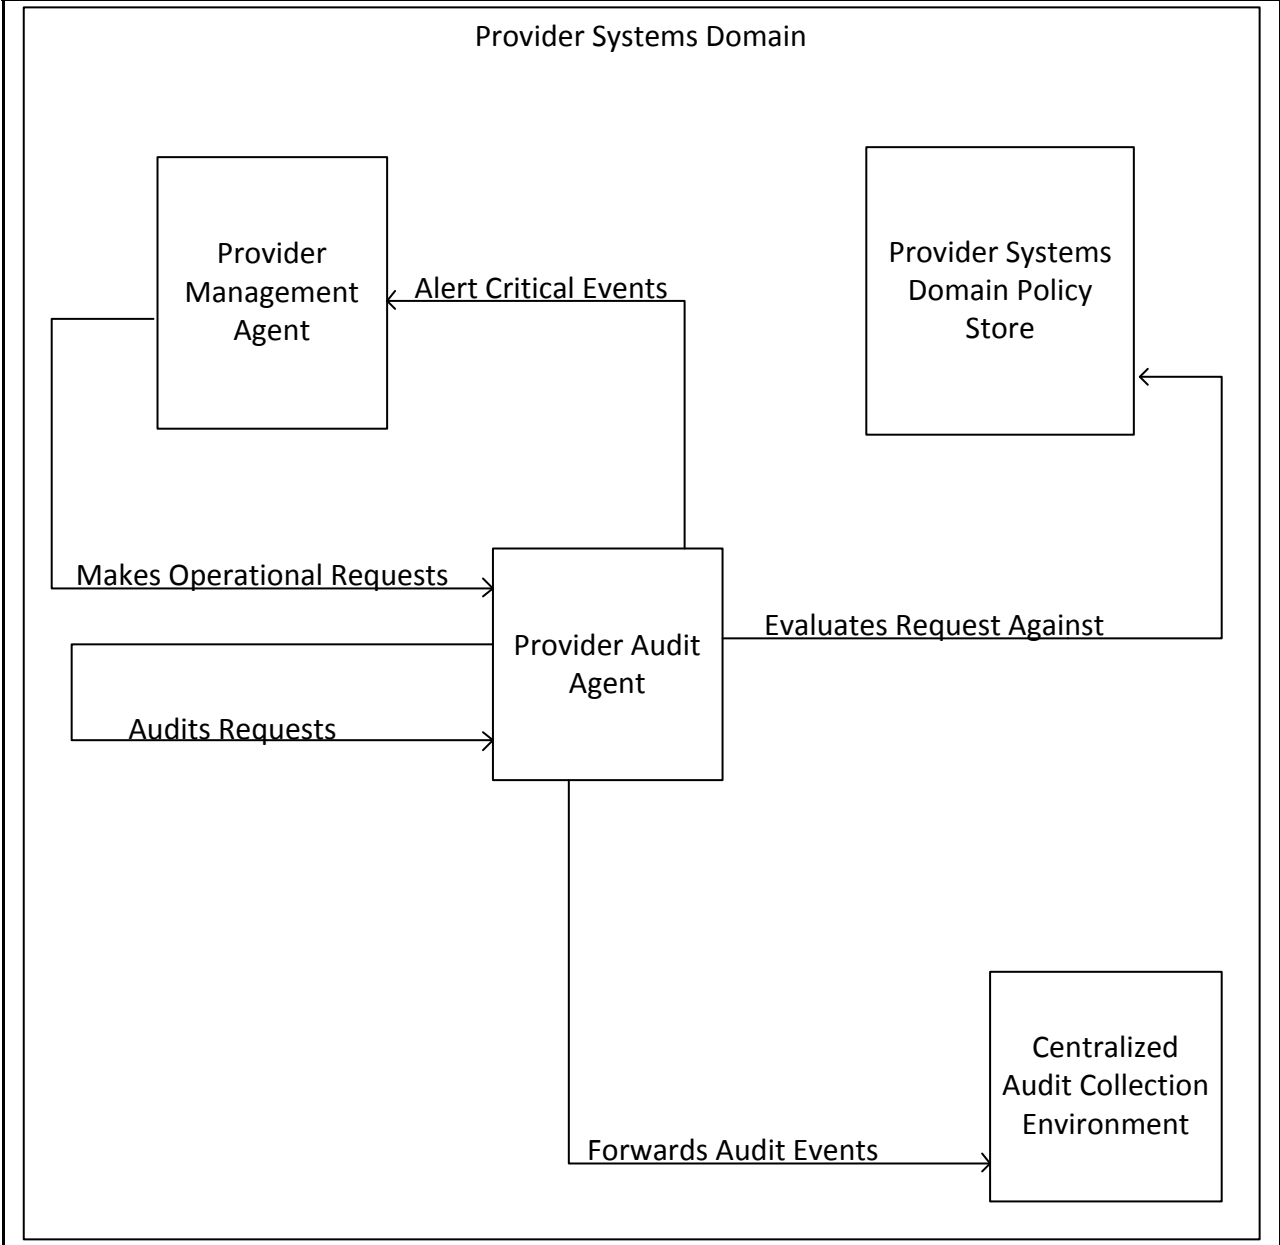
Provider Systems Domain

Provider Management Agent

Alert Critical Events

Provider Systems Domain Policy Store

Makes Operational Requests

Provider Audit Agent

Evaluates Request Against

Audits Requests

Centralized Audit Collection Environment

Forwards Audit Events